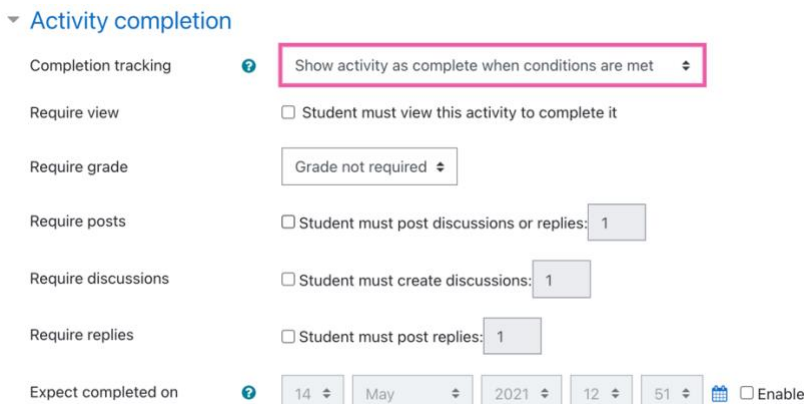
Activity completion

Completion tracking

Show activity as complete when conditions are met

Require view

Student must view this activity to complete it

Require grade

Grade not required

Require posts

Student must post discussions or replies: 1

Require discussions

Student must create discussions: 1

Require replies

Student must post replies: 1

Expect completed on

14 May 2021 12 51 Enable